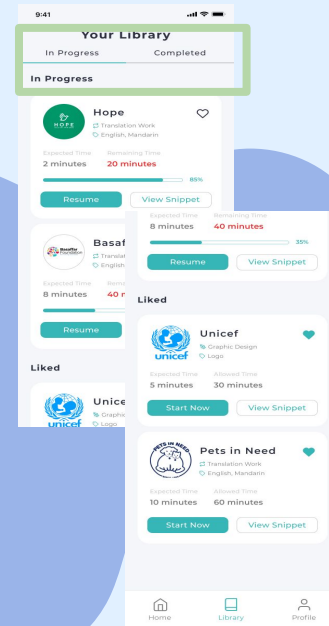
9:41

Your Library

In Progress Completed

In Progress

HOPE

Hope

Translation Work

English, Mandarin

Expected Time
2 minutes

Remaining Time
20 minutes

85%

Resume View Snippet

Basaf Foundation

Basaf

Translation

English

Expected Time
8 minutes

Remaining
40 m

Resume

Liked

unicef

Unice

Graphic

Logo

Expected Time
8 minutes

Remaining Time
40 minutes

35%

Resume View Snippet

Liked

unicef

Unicef

Graphic Design

Logo

Expected Time
5 minutes

Allowed Time
30 minutes

Start Now View Snippet

PETS IN NEED

Pets in Need

Translation Work

English, Mandarin

Expected Time
10 minutes

Allowed Time
60 minutes

Start Now View Snippet

Home Library Profile